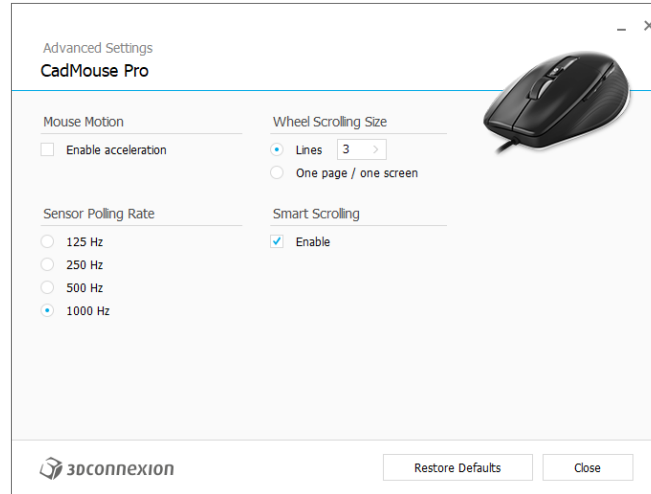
Advanced Settings
CadMouse Pro

Mouse Motion
Enable acceleration

Sensor Polling Rate
125 Hz
250 Hz
500 Hz
1000 Hz

Wheel Scrolling Size
Lines 3
One page / one screen

Smart Scrolling
Enable

3DCONNEXION

Restore Defaults
Close